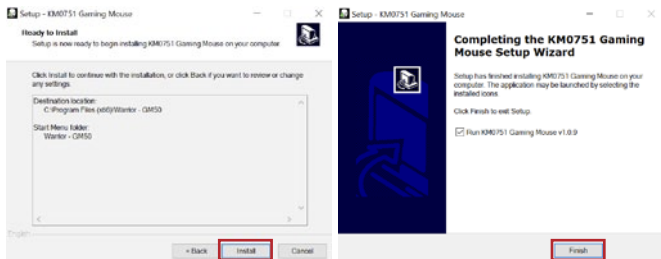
Setup - KM0751 Gaming Mouse

Ready to Install

Setup is now ready to begin installing KM0751 Gaming Mouse on your computer.

Click Install to continue with the installation, or click Back if you want to review or change any settings.

Destination location:
C:\Program Files (x86)\Warrior - GM50

Start Menu folder:
Warrior - GM50

English

< Back

Install

Cancel

Setup - KM0751 Gaming Mouse

Completing the KM0751 Gaming Mouse Setup Wizard

Setup has finished installing KM0751 Gaming Mouse on your computer. The application may be launched by selecting the installed icons.

Click Finish to exit Setup.

Run KM0751 Gaming Mouse v1.0.0

Finish